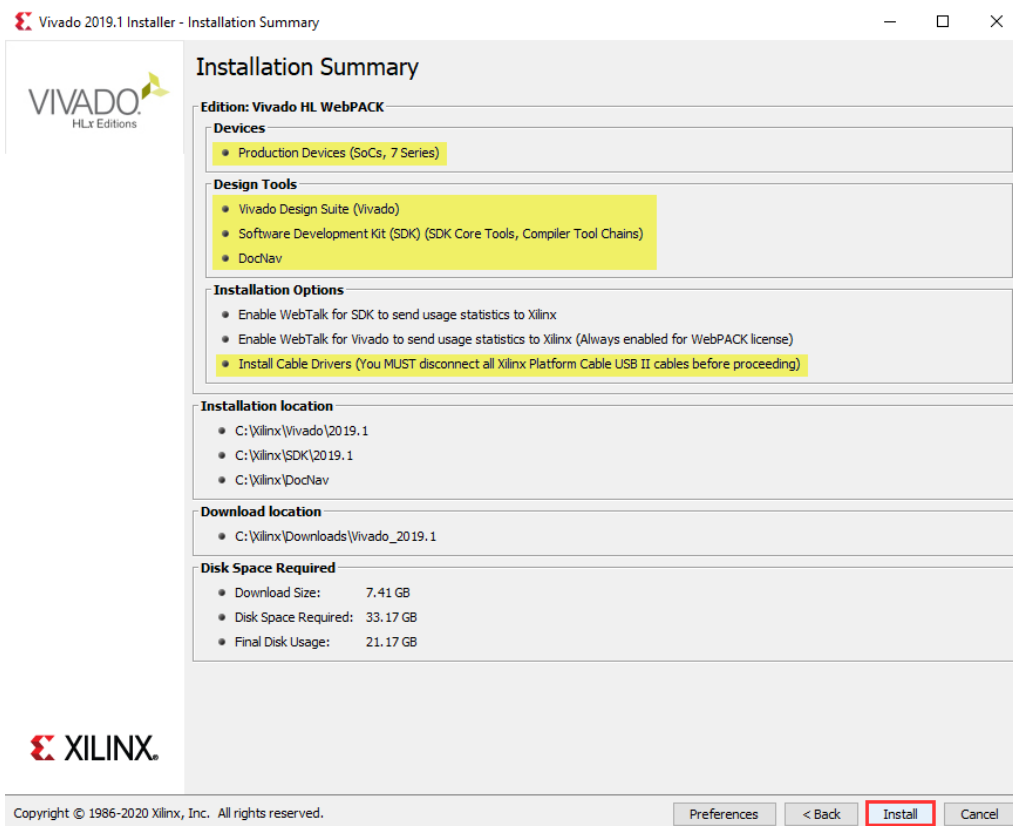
Vivado 2019.1 Installer - Installation Summary

VIVADO
HLx Editions

Installation Summary

Edition: Vivado HL WebPACK

Devices
- Production Devices (SoCs, 7 Series)

Design Tools
- Vivado Design Suite (Vivado)
- Software Development Kit (SDK) (SDK Core Tools, Compiler Tool Chains)
- DocNav

Installation Options
- Enable WebTalk for SDK to send usage statistics to Xilinx
- Enable WebTalk for Vivado to send usage statistics to Xilinx (Always enabled for WebPACK license)
- Install Cable Drivers (You MUST disconnect all Xilinx Platform Cable USB II cables before proceeding)

Installation location
- C:\Xilinx\Vivado\2019.1
- C:\Xilinx\SDK\2019.1
- C:\Xilinx\DocNav

Download location
- C:\Xilinx\Downloads\Vivado_2019.1

Disk Space Required
- Download Size: 7.41 GB
- Disk Space Required: 33.17 GB
- Final Disk Usage: 21.17 GB

XILINX.

Copyright © 1986-2020 Xilinx, Inc. All rights reserved.

Preferences
< Back
Install
Cancel